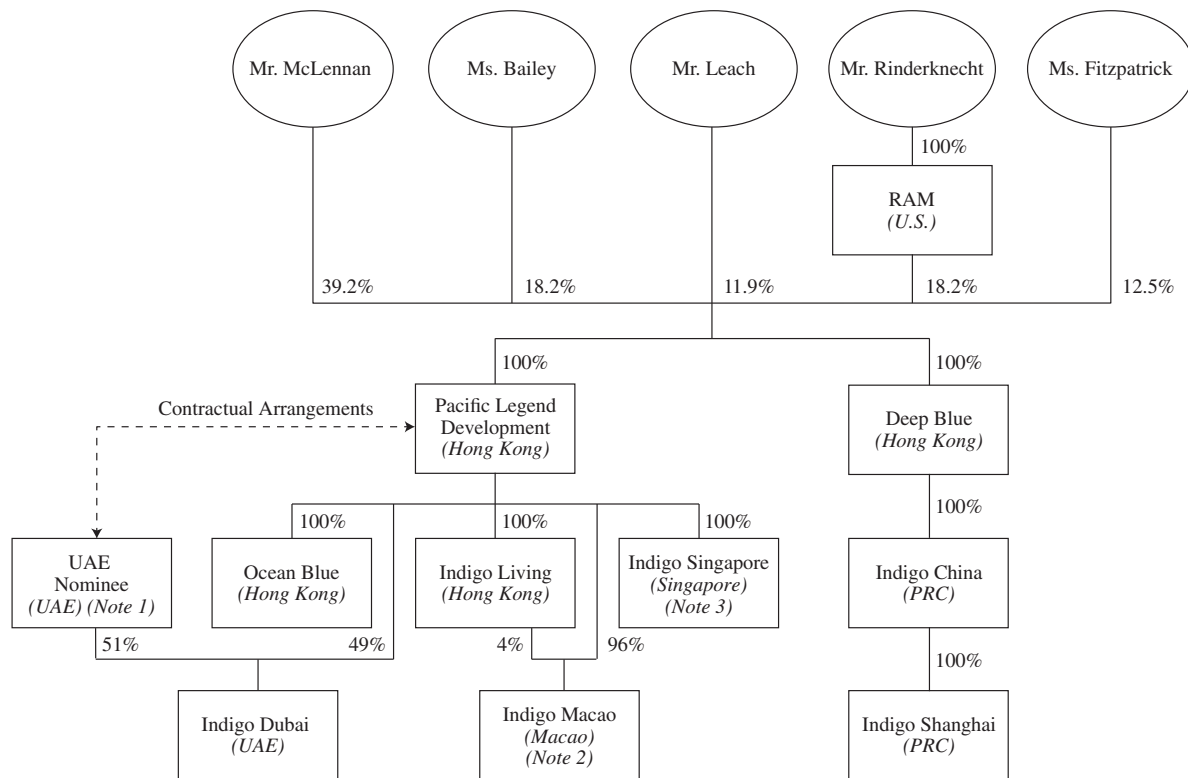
Mr. McLennan

Ms. Bailey

Mr. Leach

Mr. Rinderknecht

Ms. Fitzpatrick

100%

RAM
*(U.S.)*

39.2%

18.2%

11.9%

18.2%

12.5%

100%

100%

Contractual Arrangements

Pacific Legend Development
*(Hong Kong)*

Deep Blue
*(Hong Kong)*

100%

100%

100%

100%

UAE Nominee
*(UAE) (Note 1)*

Ocean Blue
*(Hong Kong)*

Indigo Living
*(Hong Kong)*

Indigo Singapore
*(Singapore)*
*(Note 3)*

Indigo China
*(PRC)*

51%

49%

4%

96%

100%

Indigo Dubai
*(UAE)*

Indigo Macao
*(Macao)*
*(Note 2)*

Indigo Shanghai
*(PRC)*